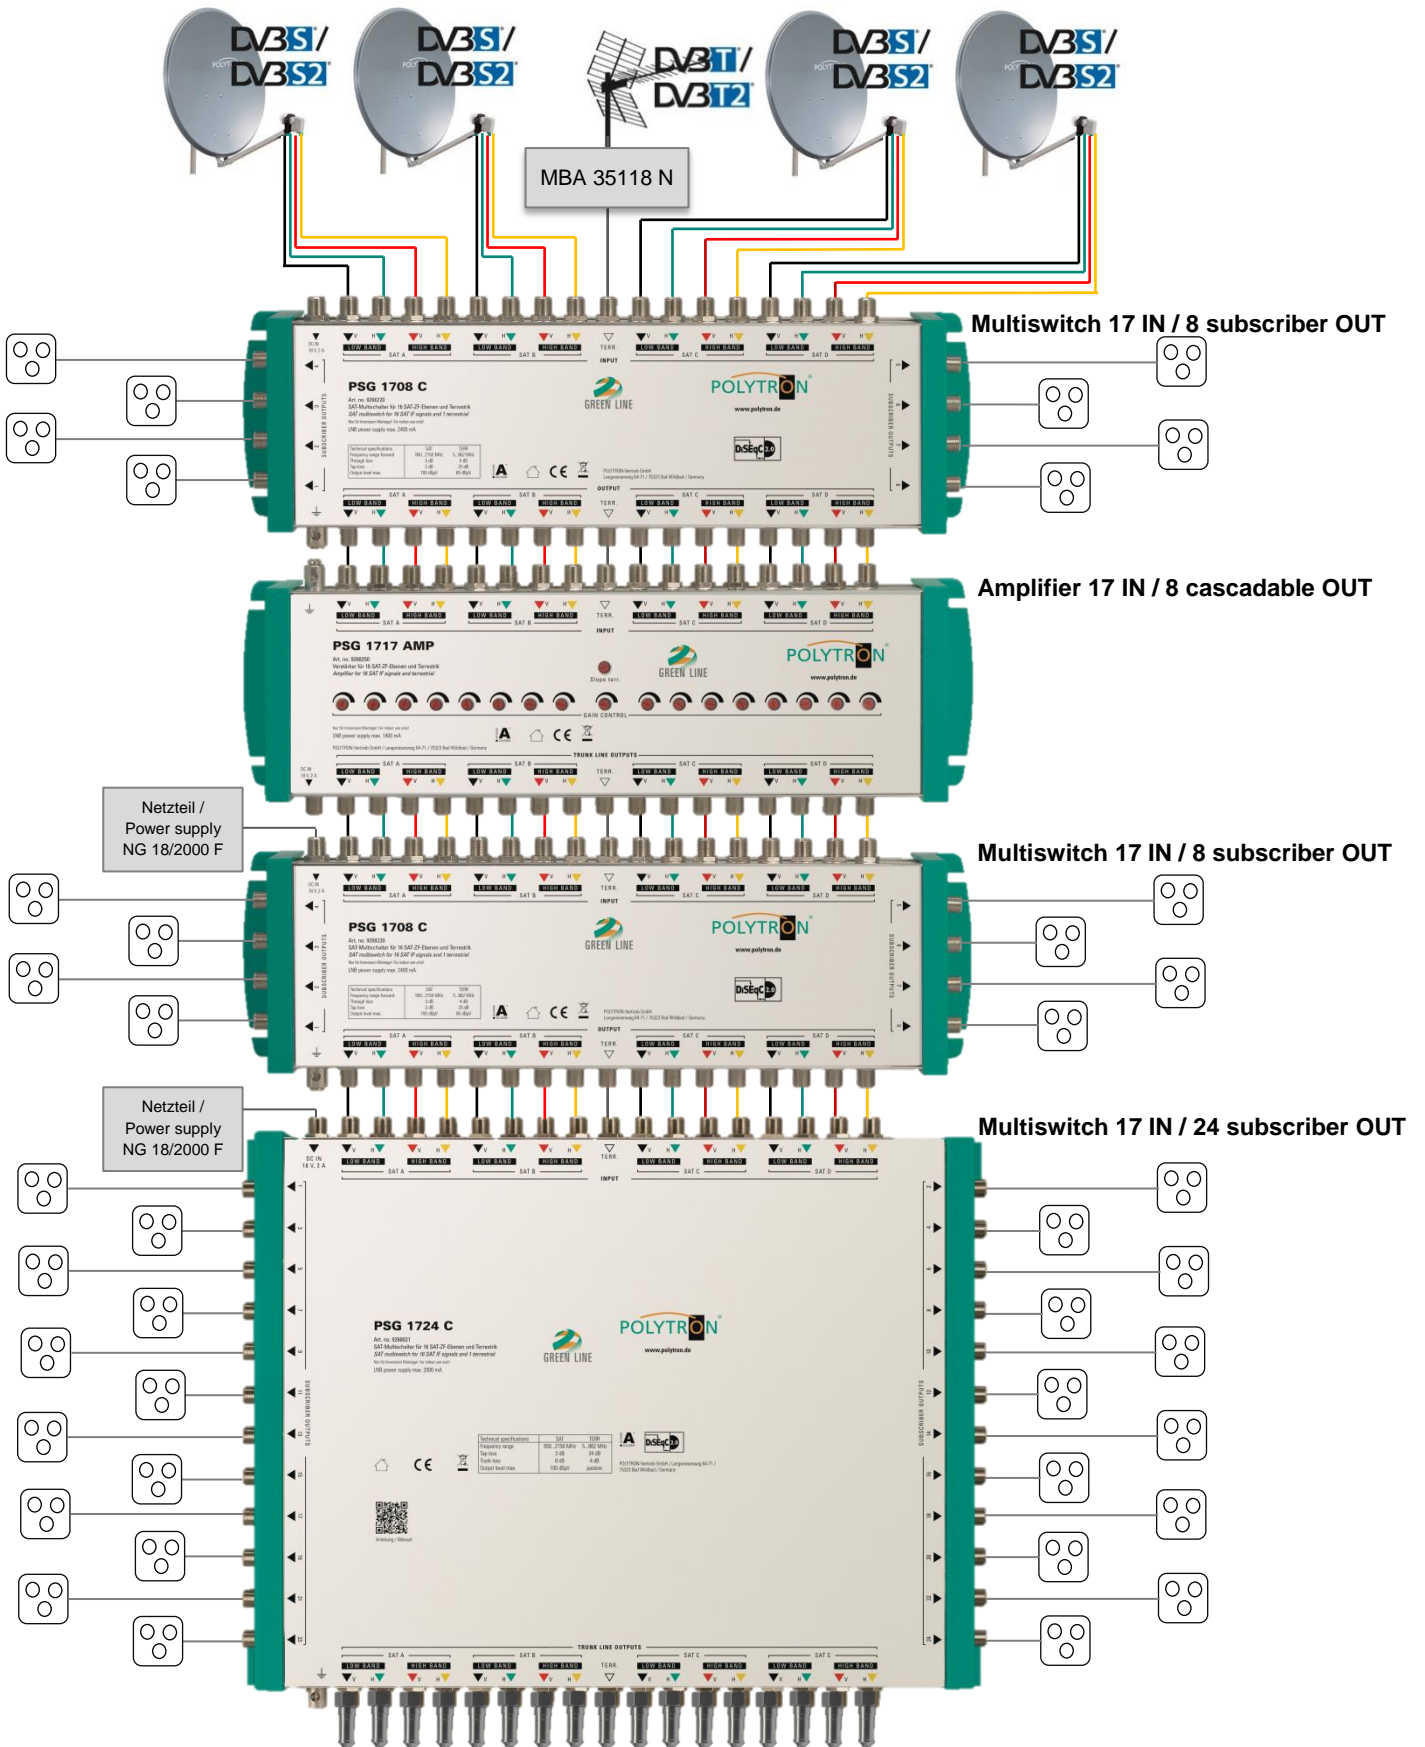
DVB S / DVB S2
DVB S / DVB S2
DVB T / DVB T2
DVB S / DVB S2
DVB S / DVB S2

MBA 35118 N

Multiswitch 17 IN / 8 subscriber OUT

PSG 1708 C
GREEN LINE
POLYTRON
www.polytron.de
DiSEqC 2.0

LOW BAND HIGH BAND SAT A LOW BAND HIGH BAND SAT B TERR. INPUT LOW BAND HIGH BAND SAT C LOW BAND HIGH BAND SAT D
SUBSCRIBER OUTPUTS
OUTPUT

Amplifier 17 IN / 8 cascadable OUT

PSG 1717 AMP
GREEN LINE
POLYTRON
www.polytron.de
Slope terr.
GAIN CONTROL
TRUNK LINE OUTPUTS

Netzteil / Power supply NG 18/2000 F

Multiswitch 17 IN / 8 subscriber OUT

PSG 1708 C
GREEN LINE
POLYTRON
www.polytron.de
DiSEqC 2.0

Netzteil / Power supply NG 18/2000 F

Multiswitch 17 IN / 24 subscriber OUT

PSG 1724 C
GREEN LINE
POLYTRON
www.polytron.de
DiSEqC 2.0
SUBSCRIBER OUTPUTS
TRUNK LINE OUTPUTS